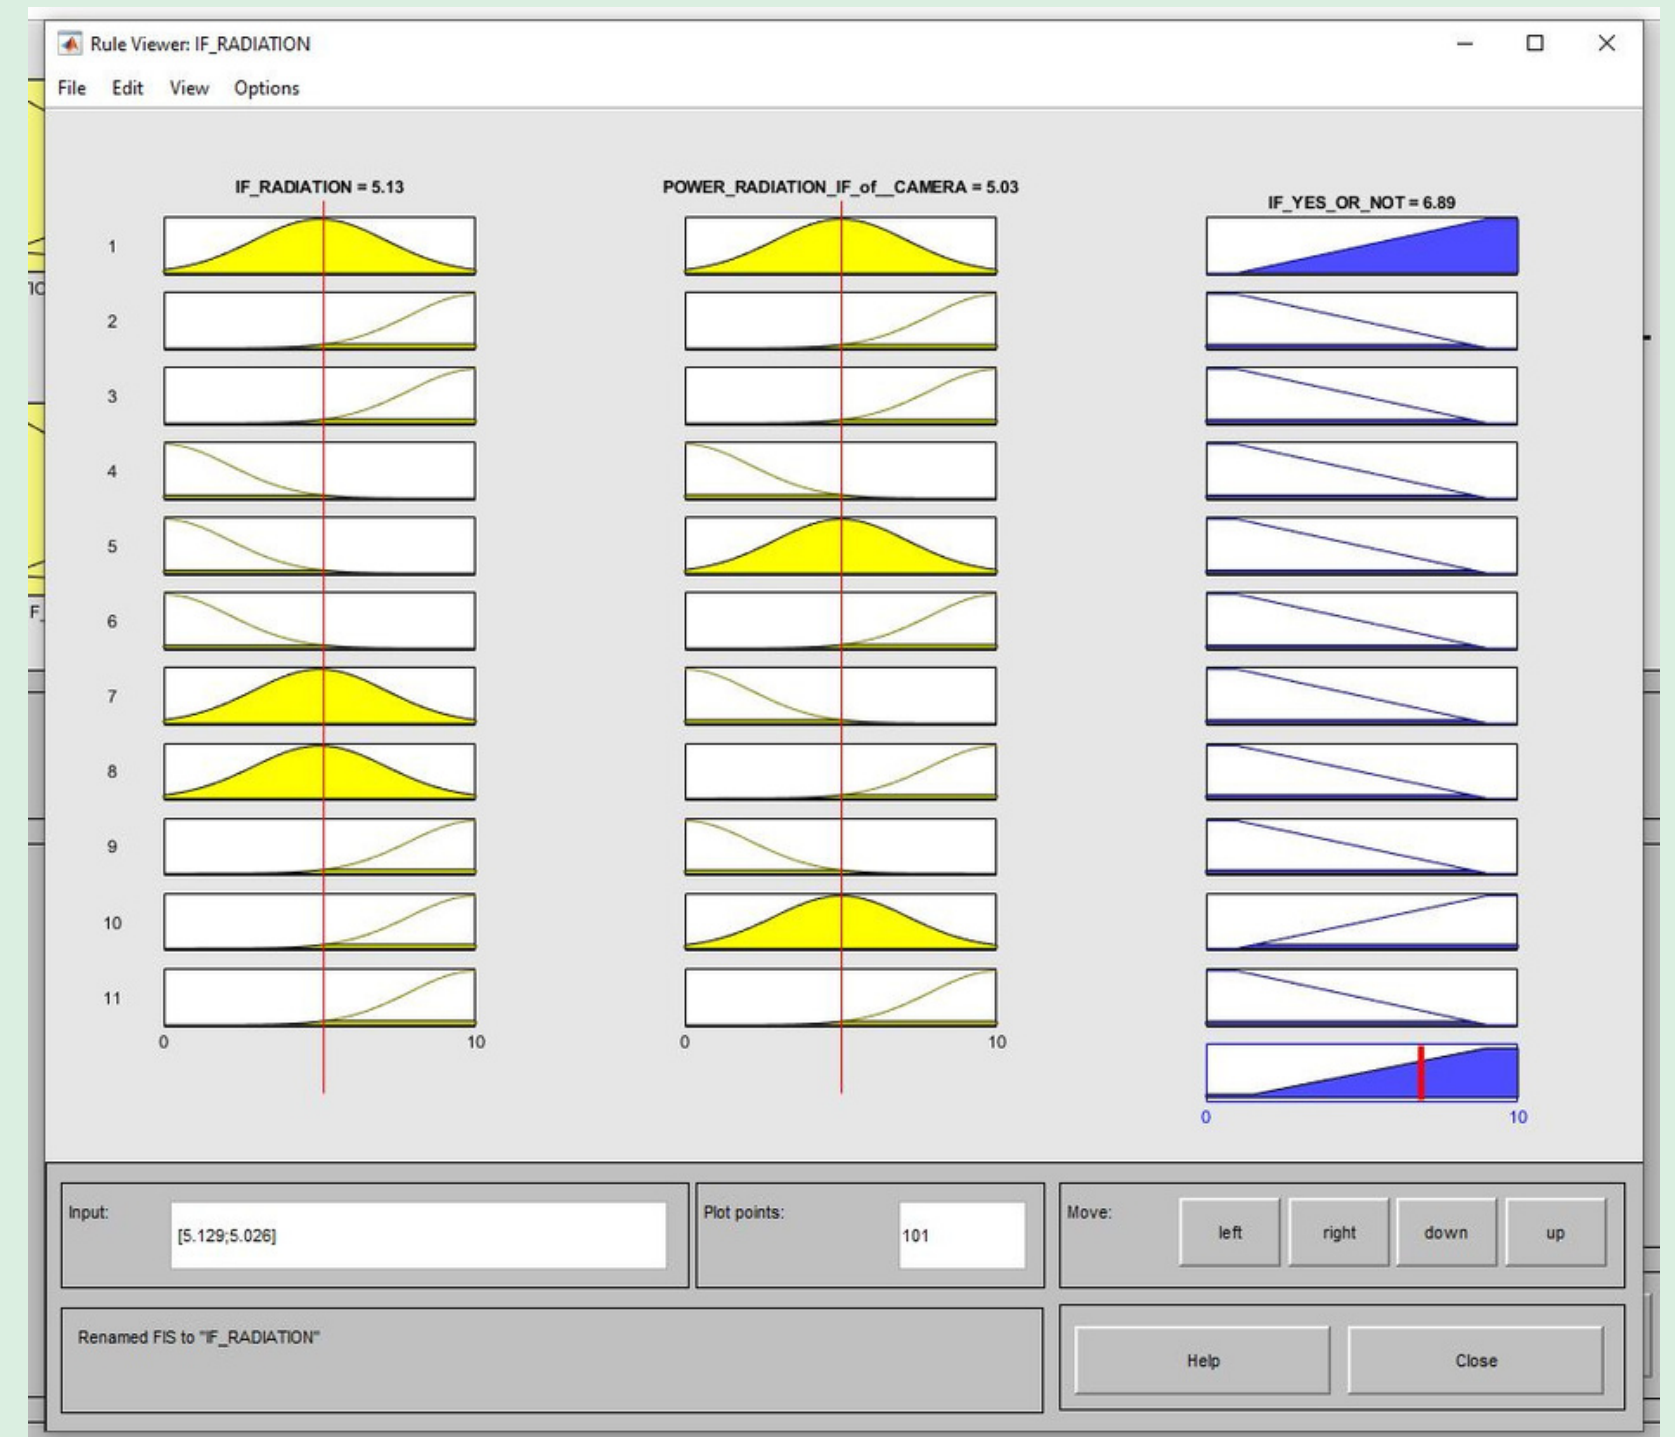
Rule Viewer: IF_RADIATION

File Edit View Options

IF_RADIATION = 5.13

POWER_RADIATION_IF_of__CAMERA = 5.03

IF_YES_OR_NOT = 6.89

1
2
3
4
5
6
7
8
9
10
11

0 10

0 10

0 10

Input: [5.129;5.026]

Plot points: 101

Move: left right down up

Renamed FIS to "IF_RADIATION"

Help Close